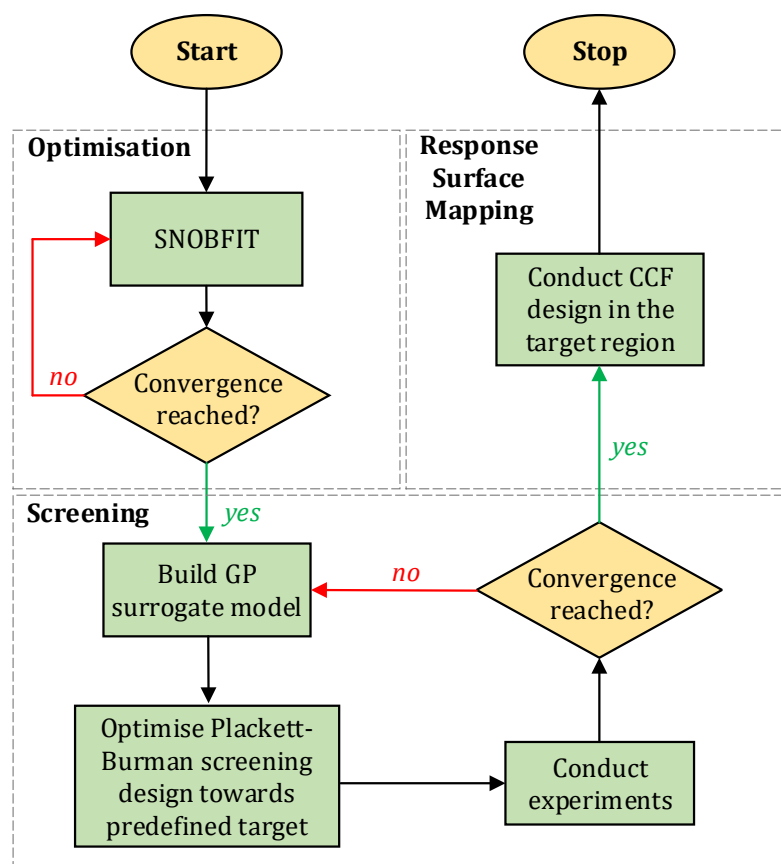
Start

Stop

Optimisation

Response Surface Mapping

SNOBFIT

no

Convergence reached?

Conduct CCF design in the target region

yes

Screening

yes

Build GP surrogate model

no

Convergence reached?

Optimise Plackett-Burman screening design towards predefined target

Conduct experiments